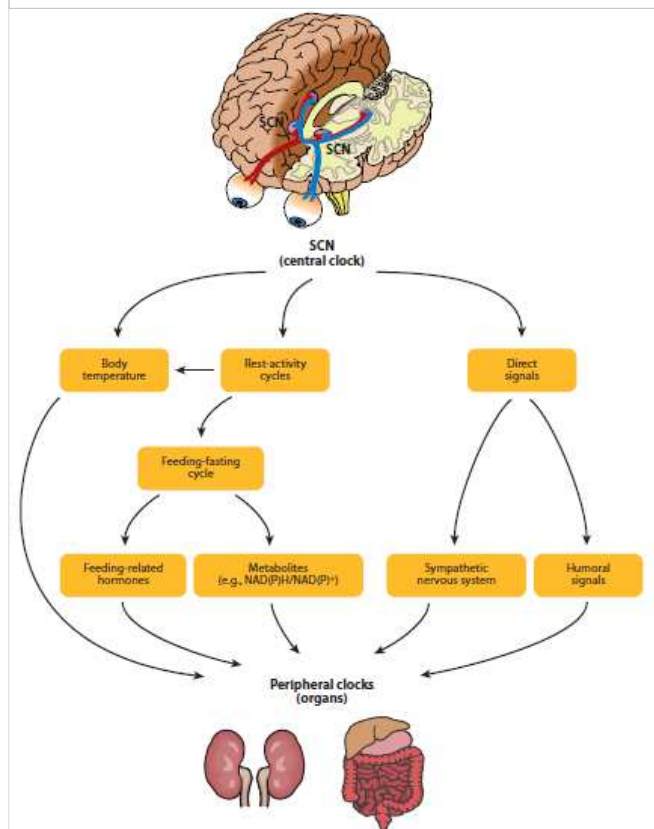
SCN

SCN

SCN
(central clock)

Body temperature

Rest-activity cycles

Direct signals

Feeding-fasting cycle

Feeding-related hormones

Metabolites (e.g., NAD(P)H/NAD(P)$^+$)

Sympathetic nervous system

Humoral signals

Peripheral clocks
(organs)